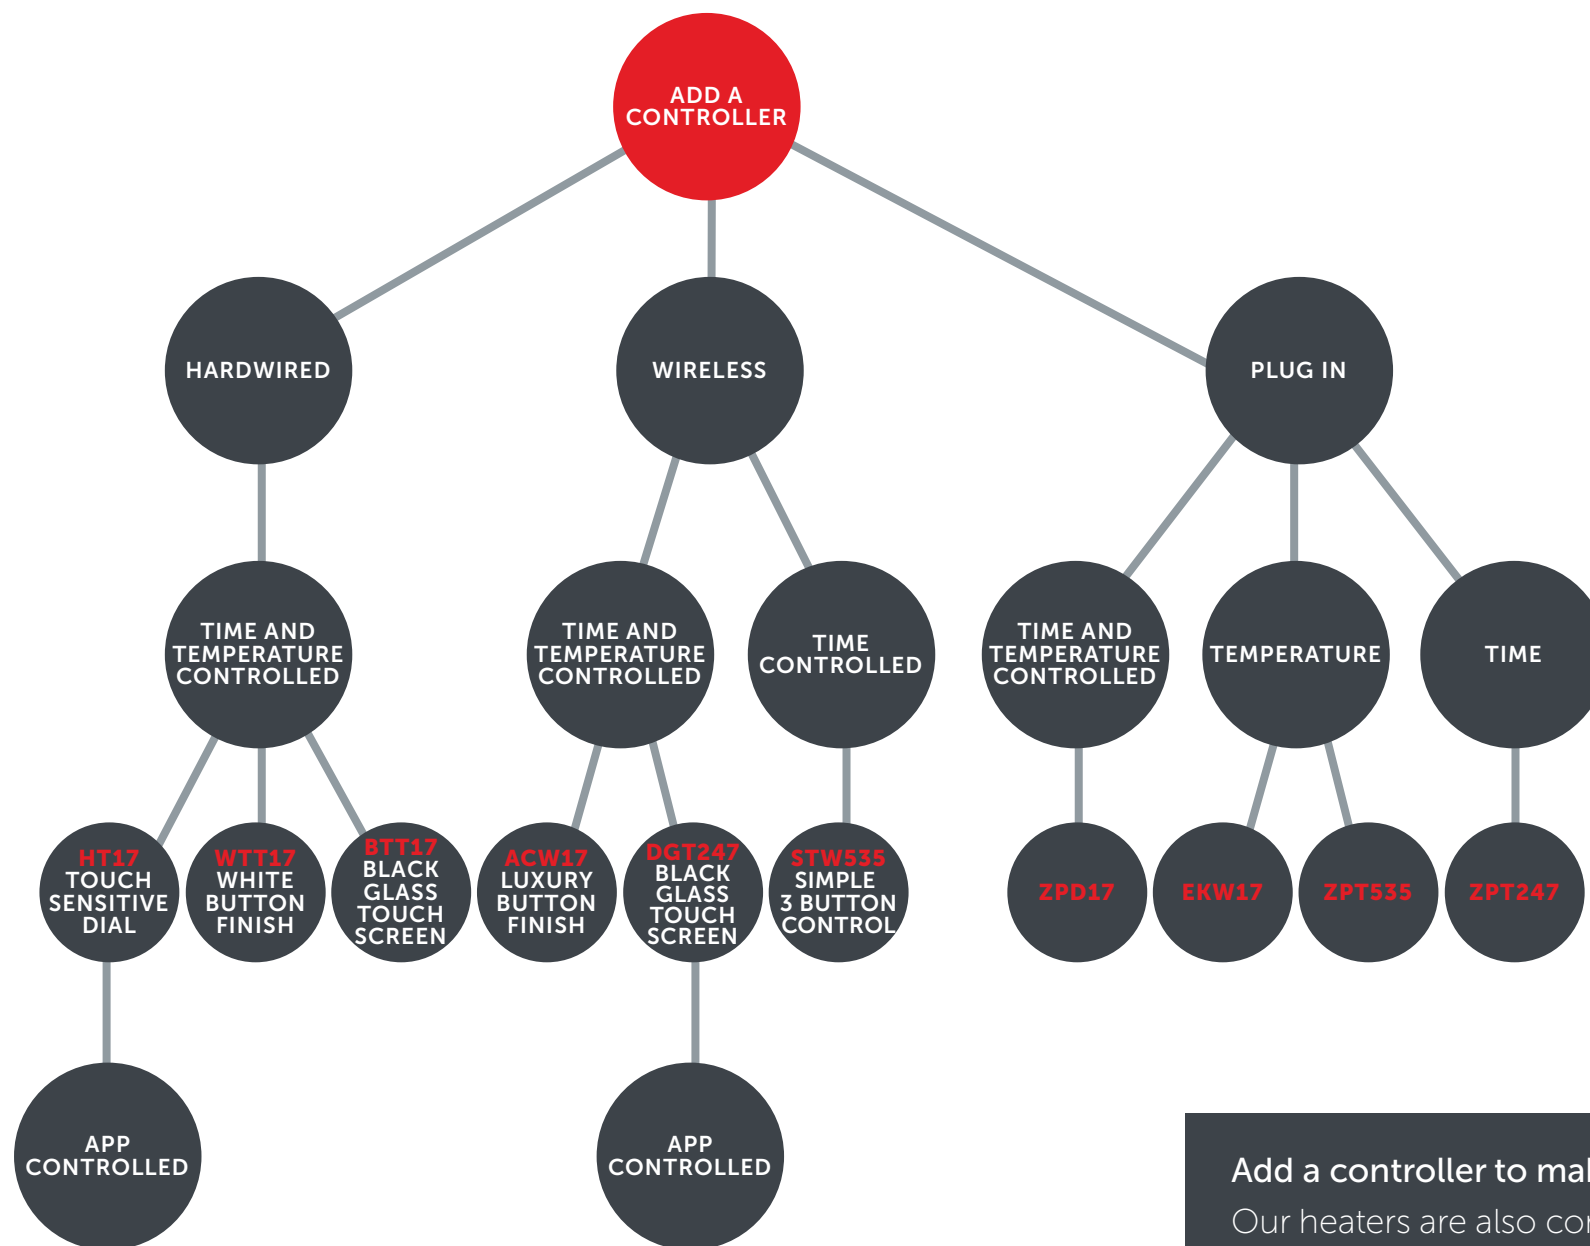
ADD A CONTROLLER

HARDWIRED

WIRELESS

PLUG IN

TIME AND TEMPERATURE CONTROLLED

TIME AND TEMPERATURE CONTROLLED

TIME CONTROLLED

TIME AND TEMPERATURE CONTROLLED

TEMPERATURE

TIME

HT17 TOUCH SENSITIVE DIAL

WTT17 WHITE BUTTON FINISH

BTT17 BLACK GLASS TOUCH SCREEN

ACW17 LUXURY BUTTON FINISH

DGT247 BLACK GLASS TOUCH SCREEN

STW535 SIMPLE 3 BUTTON CONTROL

ZPD17

EKW17

ZPT535

ZPT247

APP CONTROLLED

APP CONTROLLED

Add a controller to ma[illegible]

Our heaters are also co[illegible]